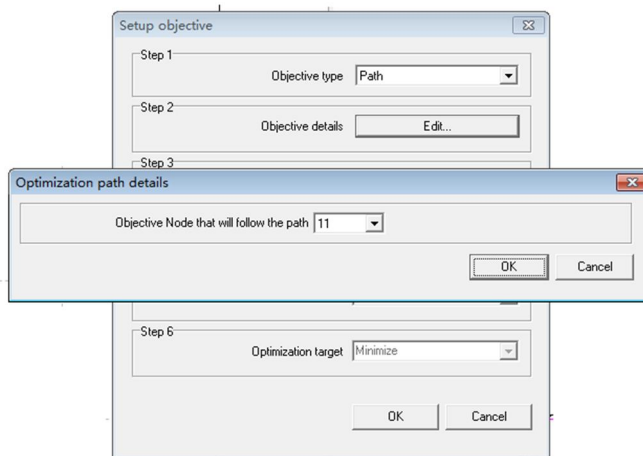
Setup objective

Step 1

Objective type Path

Step 2

Objective details Edit...

Step 3

Optimization path details

Objective Node that will follow the path 11

OK Cancel

Step 6

Optimization target Minimize

OK Cancel